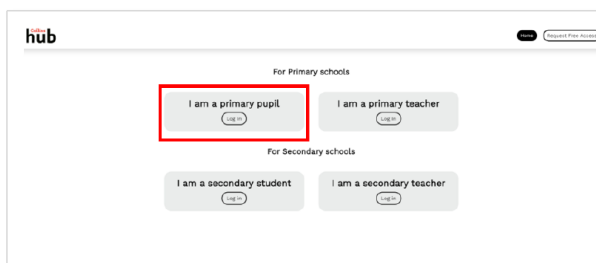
Collins hub

Home

Request Free Access

For Primary schools

I am a primary pupil

Log in

I am a primary teacher

Log in

For Secondary schools

I am a secondary student

Log in

I am a secondary teacher

Log in